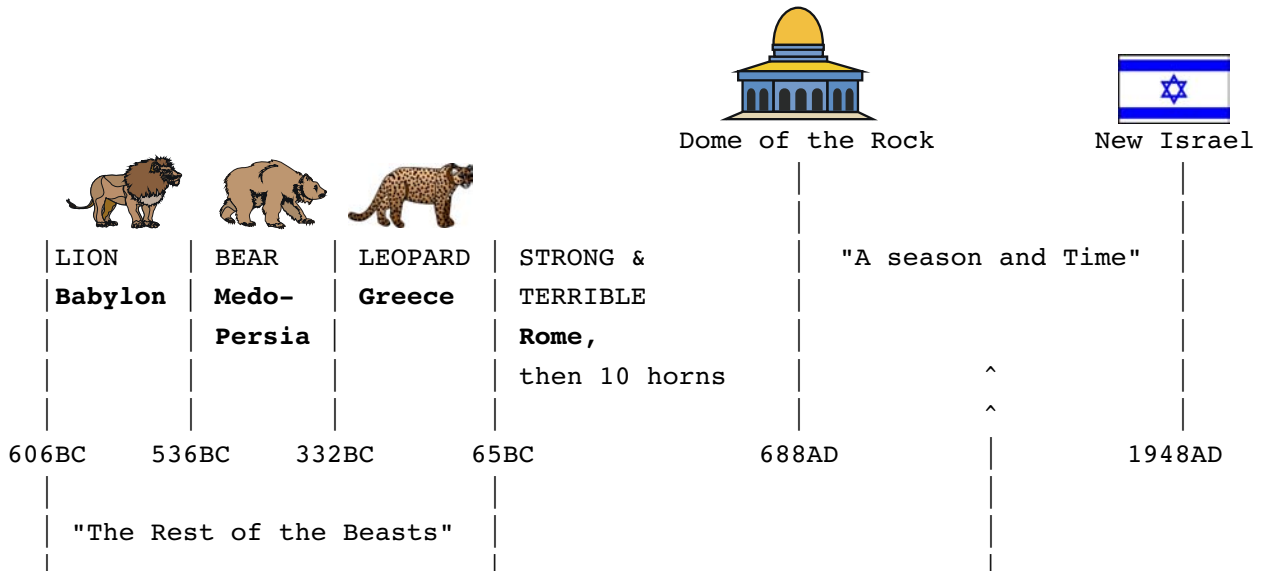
Dome of the Rock

New Israel

LION
**Babylon**

BEAR
**Medo-Persia**

LEOPARD
**Greece**

STRONG & TERRIBLE
**Rome,**
then 10 horns

"A season and Time"

^
^

606BC 536BC 332BC 65BC 688AD 1948AD

"The Rest of the Beasts"